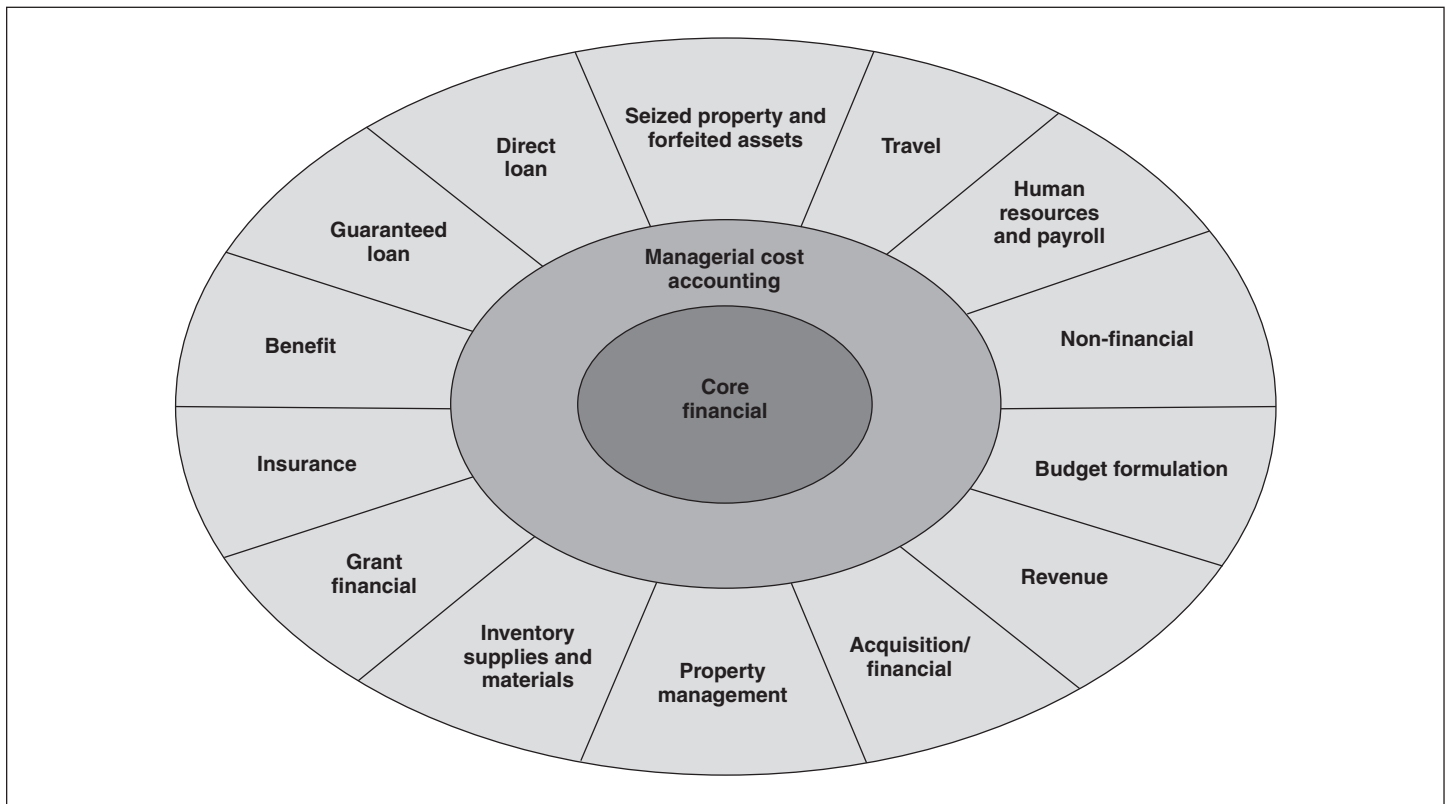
Direct loan

Seized property and forfeited assets

Travel

Human resources and payroll

Guaranteed loan

Managerial cost accounting

Non-financial

Benefit

Core financial

Budget formulation

Insurance

Revenue

Grant financial

Inventory supplies and materials

Property management

Acquisition/ financial